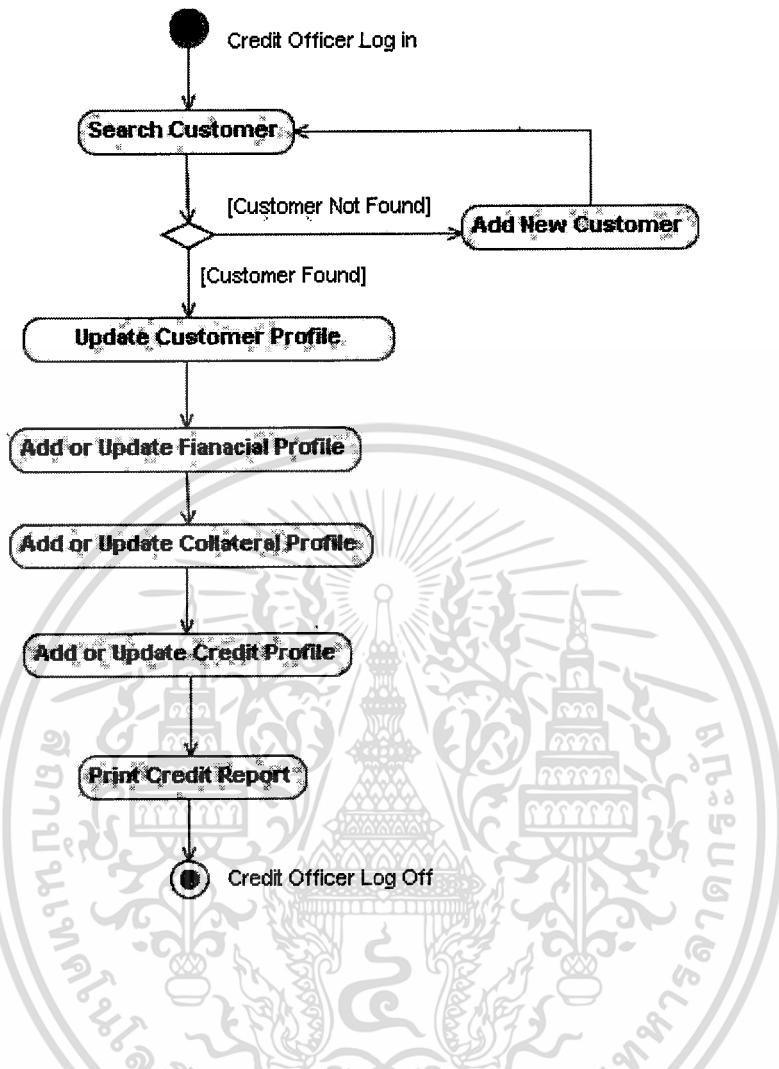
Credit Officer Log in

Search Customer

[Customer Not Found]

Add New Customer

[Customer Found]

Update Customer Profile

Add or Update Fianacial Profile

Add or Update Collateral Profile

Add or Update Credit Profile

Print Credit Report

Credit Officer Log Off